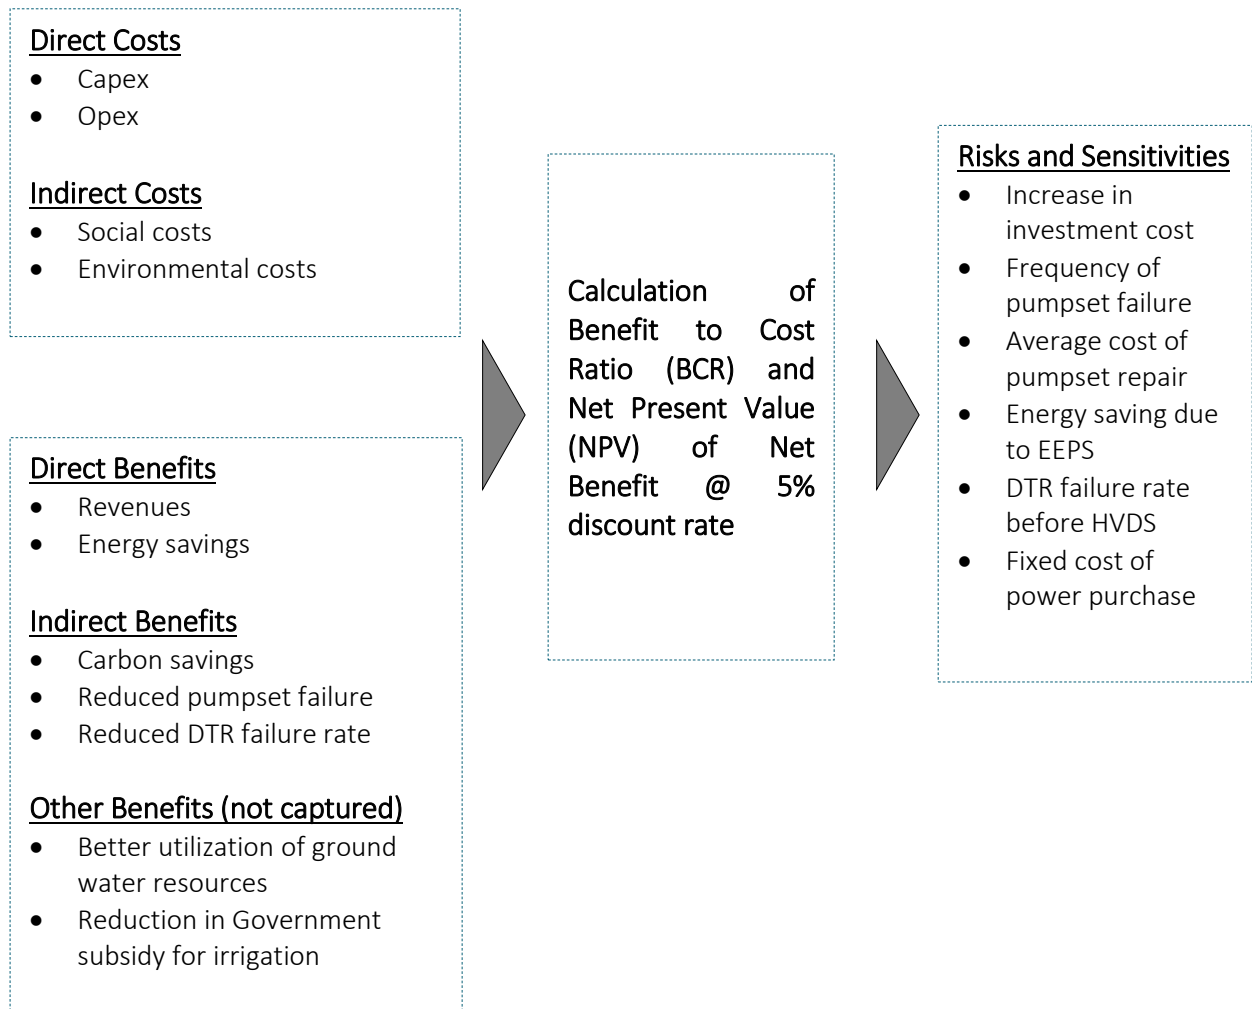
Direct Costs
- Capex
- Opex

Indirect Costs
- Social costs
- Environmental costs

Direct Benefits
- Revenues
- Energy savings

Indirect Benefits
- Carbon savings
- Reduced pumpset failure
- Reduced DTR failure rate

Other Benefits (not captured)
- Better utilization of ground water resources
- Reduction in Government subsidy for irrigation

Calculation of Benefit to Cost Ratio (BCR) and Net Present Value (NPV) of Net Benefit @ 5% discount rate

Risks and Sensitivities
- Increase in investment cost
- Frequency of pumpset failure
- Average cost of pumpset repair
- Energy saving due to EEPS
- DTR failure rate before HVDS
- Fixed cost of power purchase